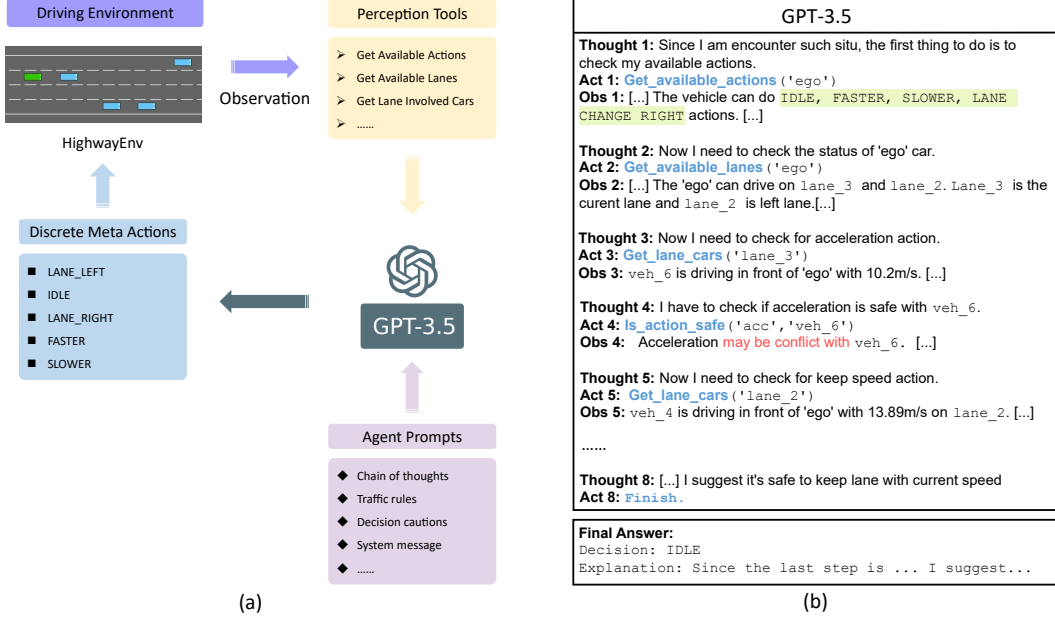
Driving Environment

HighwayEnv

Observation

Perception Tools

➢ Get Available Actions
➢ Get Available Lanes
➢ Get Lane Involved Cars
➢ ......

Discrete Meta Actions

■ LANE_LEFT
■ IDLE
■ LANE_RIGHT
■ FASTER
■ SLOWER

GPT-3.5

Agent Prompts

◆ Chain of thoughts
◆ Traffic rules
◆ Decision cautions
◆ System message
◆ ......

(a)

GPT-3.5

**Thought 1:** Since I am encounter such situ, the first thing to do is to check my available actions.
**Act 1:** Get_available_actions('ego')
**Obs 1:** [...] The vehicle can do IDLE, FASTER, SLOWER, LANE CHANGE RIGHT actions. [...]

**Thought 2:** Now I need to check the status of 'ego' car.
**Act 2:** Get_available_lanes('ego')
**Obs 2:** [...] The 'ego' can drive on lane_3 and lane_2. Lane_3 is the current lane and lane_2 is left lane.[...]

**Thought 3:** Now I need to check for acceleration action.
**Act 3:** Get_lane_cars('lane_3')
**Obs 3:** veh_6 is driving in front of 'ego' with 10.2m/s. [...]

**Thought 4:** I have to check if acceleration is safe with veh_6.
**Act 4:** Is_action_safe('acc','veh_6')
**Obs 4:** Acceleration may be conflict with veh_6. [...]

**Thought 5:** Now I need to check for keep speed action.
**Act 5:** Get_lane_cars('lane_2')
**Obs 5:** veh_4 is driving in front of 'ego' with 13.89m/s on lane_2. [...]

......

**Thought 8:** [...] I suggest it's safe to keep lane with current speed
**Act 8:** Finish.

**Final Answer:**
Decision: IDLE
Explanation: Since the last step is ... I suggest...

(b)